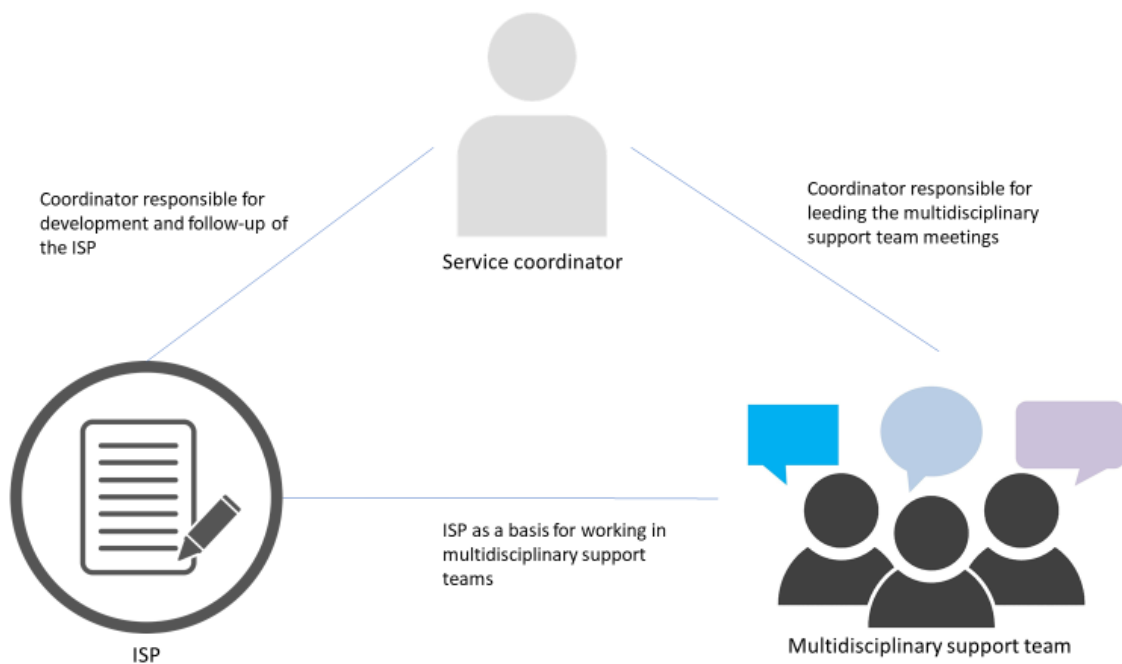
Coordinator responsible for development and follow-up of the ISP

Service coordinator

Coordinator responsible for leeding the multidisciplinary support team meetings

ISP as a basis for working in multidisciplinary support teams

ISP

Multidisciplinary support team